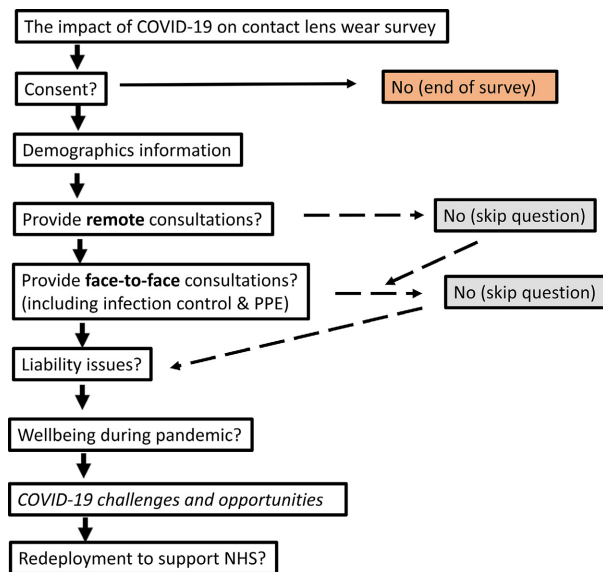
The impact of COVID-19 on contact lens wear survey

Consent?

No (end of survey)

Demographics information

Provide **remote** consultations?

No (skip question)

Provide **face-to-face** consultations? (including infection control & PPE)

No (skip question)

Liability issues?

Wellbeing during pandemic?

*COVID-19 challenges and opportunities*

Redeployment to support NHS?